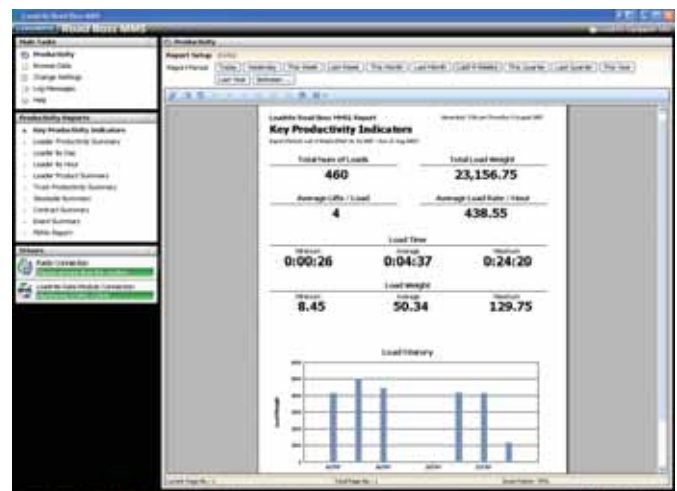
Loadrite Road Boss MM3

Road Boss MM3

Main Tasks
Productivity
Browse Data
Change Settings
Log Messages
Help

Productivity Reports
Key Productivity Indicators
Loader Productivity Summary
Loader By Day
Loader By Hour
Loader Product Summary
Truck Productivity Summary
Stockpile Summary
Contract Summary
Event Summary
Refills Report

Drivers
Radio Connection
Loadrite Data Module Connection

Productivity
Report Setup
Report Period: Today | Yesterday | This Week | Last Week | This Month | Last Month | Last 4 Weeks | This Quarter | Last Quarter | This Year | Last Year | Between...

Loadrite Road Boss MM3 Report
Key Productivity Indicators

Total Num of Loads
460

Total Load Weight
23,156.75

Average Lifts / Load
4

Average Load Rate / Hour
438.55

Load Time
Minimum
0:00:26
Average
0:04:37
Maximum
0:24:20

Load Weight
Minimum
8.45
Average
50.34
Maximum
129.75

Load History